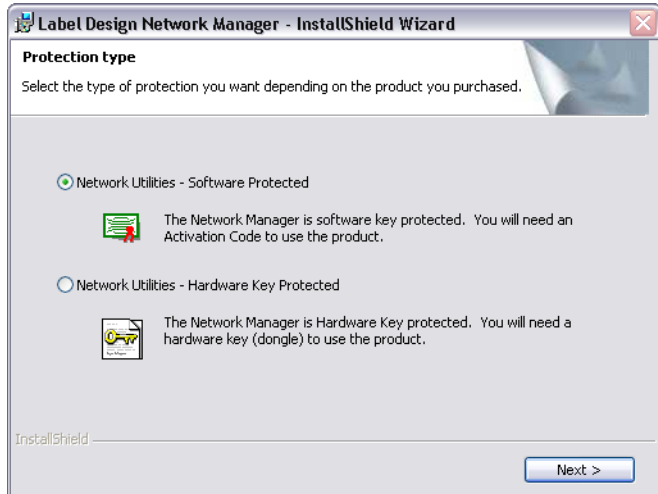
Label Design Network Manager - InstallShield Wizard

Protection type

Select the type of protection you want depending on the product you purchased.

Network Utilities - Software Protected

The Network Manager is software key protected. You will need an Activation Code to use the product.

Network Utilities - Hardware Key Protected

The Network Manager is Hardware Key protected. You will need a hardware key (dongle) to use the product.

InstallShield

Next >